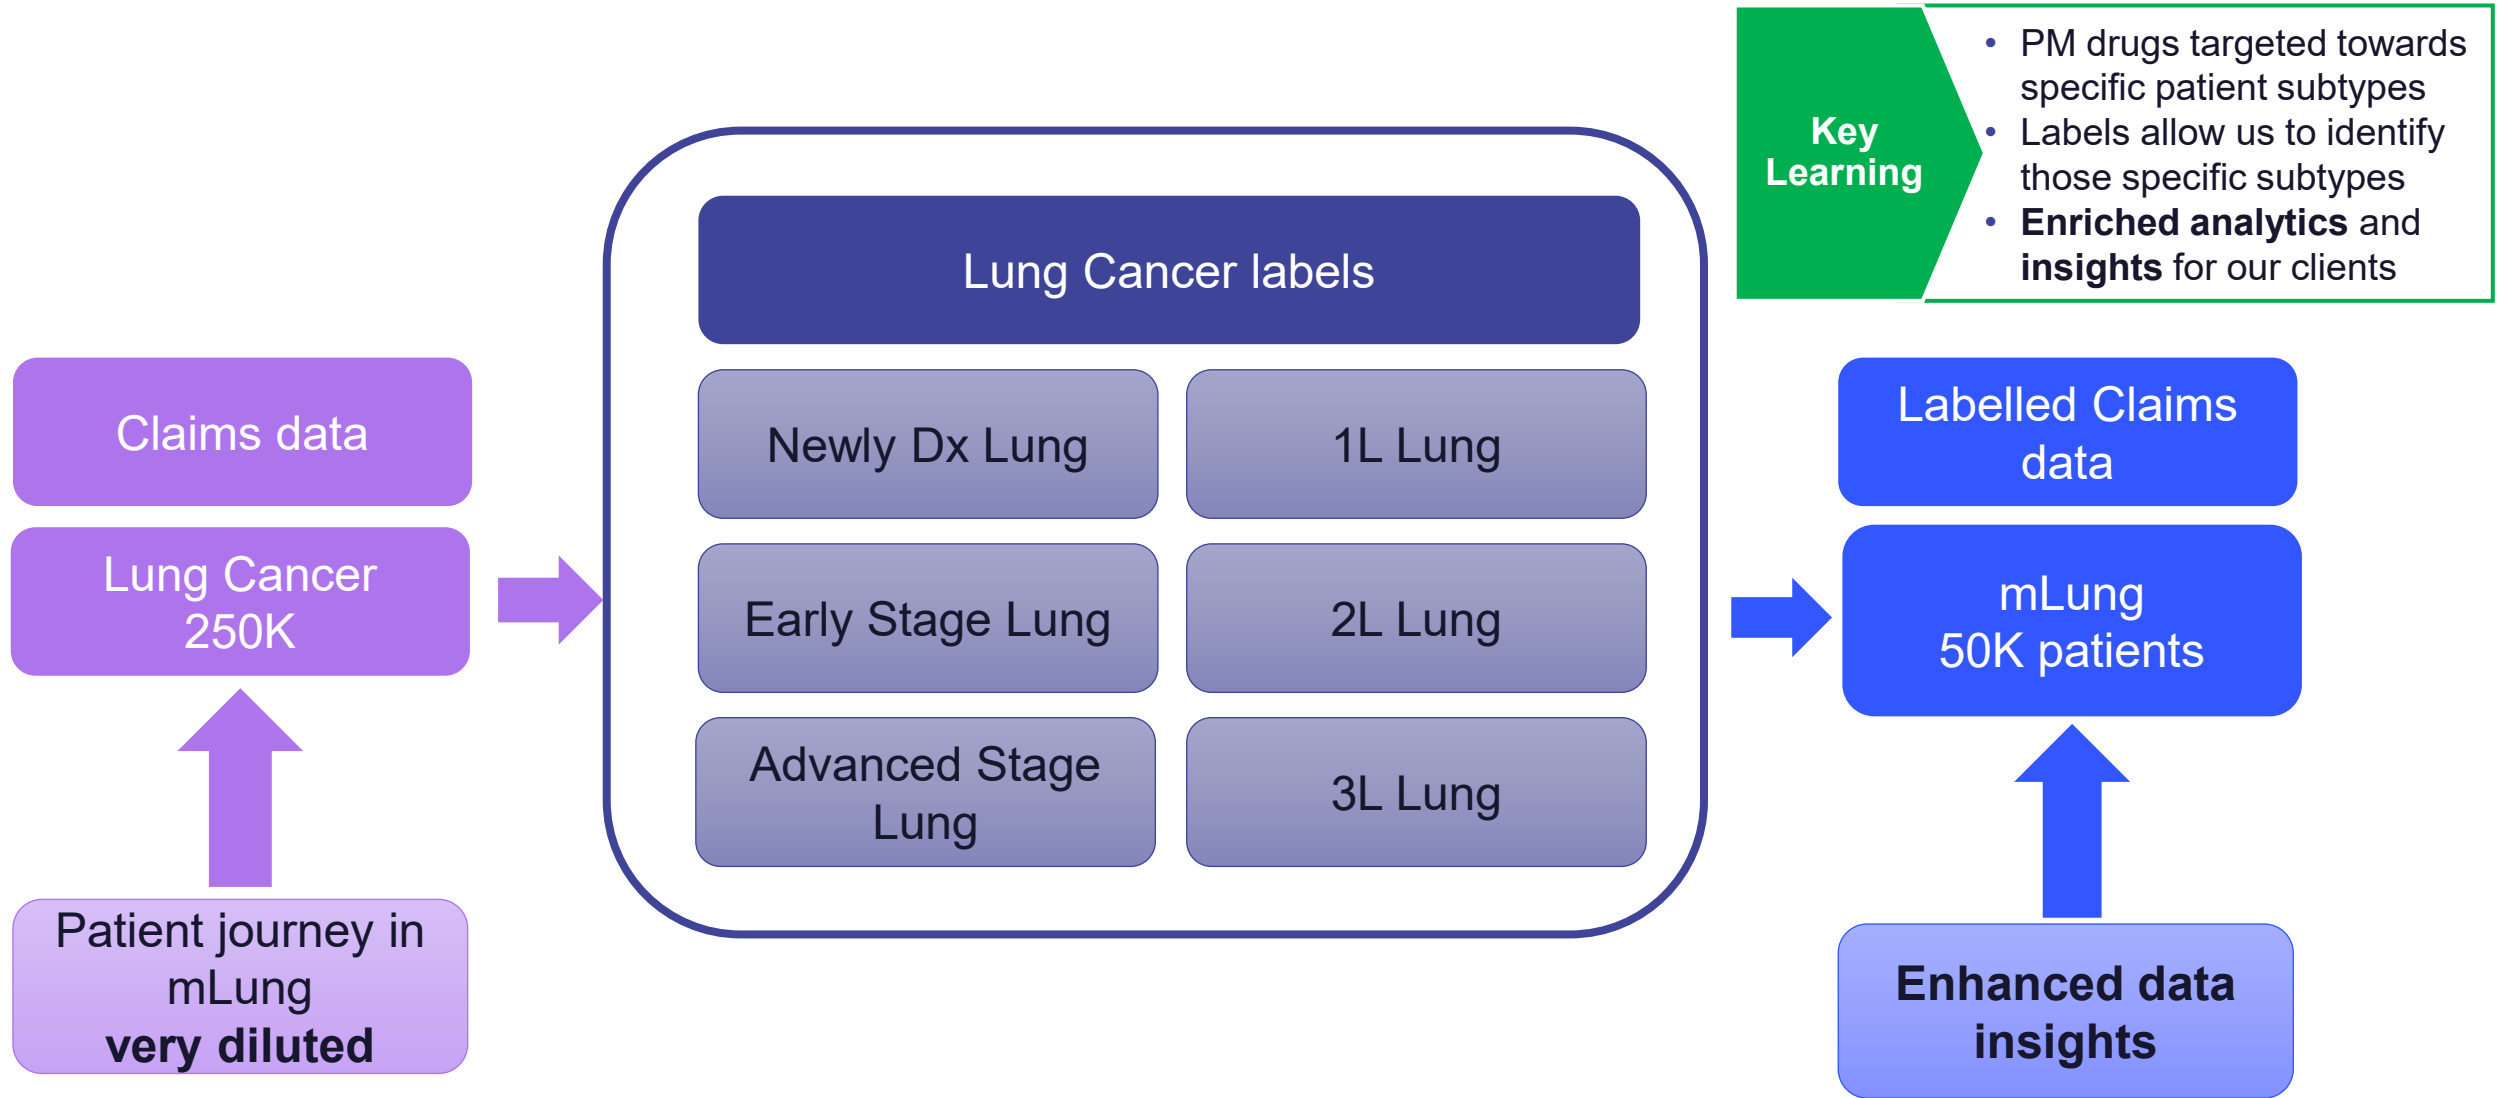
Key Learning

- PM drugs targeted towards specific patient subtypes
- Labels allow us to identify those specific subtypes
- **Enriched analytics** and **insights** for our clients

Claims data

Lung Cancer 250K

Patient journey in mLung **very diluted**

Lung Cancer labels

Newly Dx Lung

1L Lung

Early Stage Lung

2L Lung

Advanced Stage Lung

3L Lung

Labelled Claims data

mLung 50K patients

**Enhanced data insights**